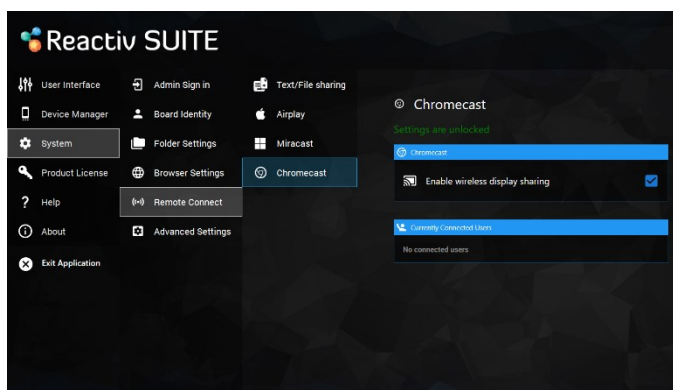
Reactiv SUITE

User Interface
Device Manager
System
Product License
Help
About
Exit Application

Admin Sign in
Board Identity
Folder Settings
Browser Settings
Remote Connect
Advanced Settings

Text/File sharing
Airplay
Miracast
Chromecast

Chromecast

Settings are unlocked

Chromecast

Enable wireless display sharing

Currently Connected Users

No connected users